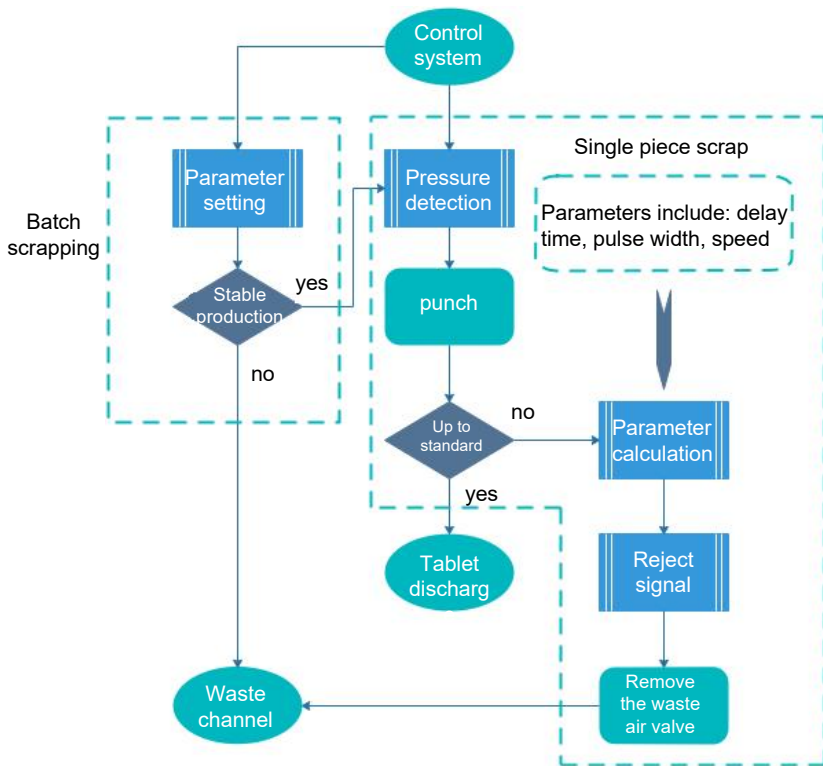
Control system

Batch scrapping

Parameter setting

Stable production

yes

no

Single piece scrap

Pressure detection

Parameters include: delay time, pulse width, speed

punch

Up to standard

no

yes

Parameter calculation

Tablet discharg

Reject signal

Waste channel

Remove the waste air valve